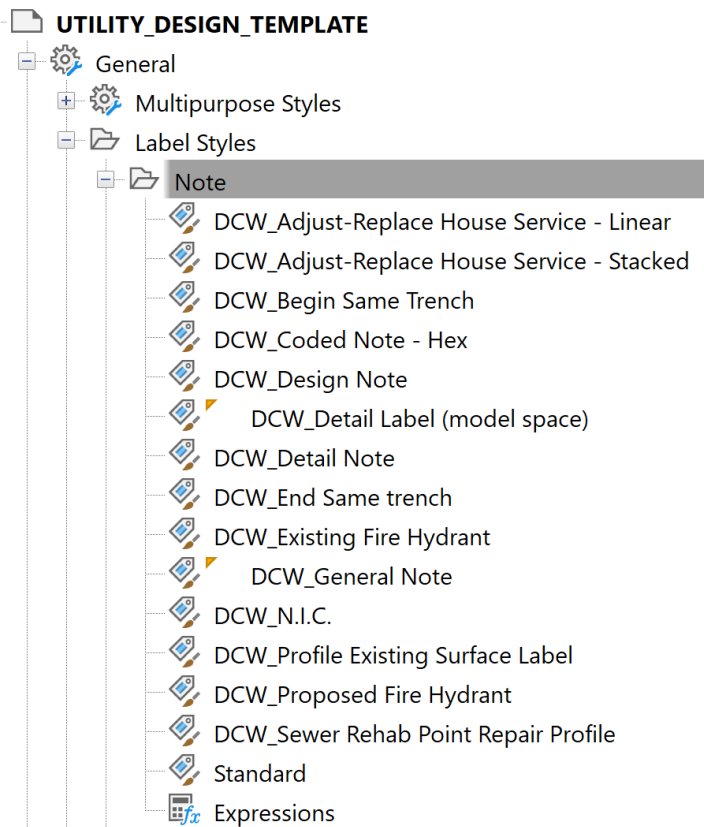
UTILITY_DESIGN_TEMPLATE
General
Multipurpose Styles
Label Styles
Note
DCW_Adjust-Replace House Service - Linear
DCW_Adjust-Replace House Service - Stacked
DCW_Begin Same Trench
DCW_Coded Note - Hex
DCW_Design Note
DCW_Detail Label (model space)
DCW_Detail Note
DCW_End Same trench
DCW_Existing Fire Hydrant
DCW_General Note
DCW_N.I.C.
DCW_Profile Existing Surface Label
DCW_Proposed Fire Hydrant
DCW_Sewer Rehab Point Repair Profile
Standard
Expressions